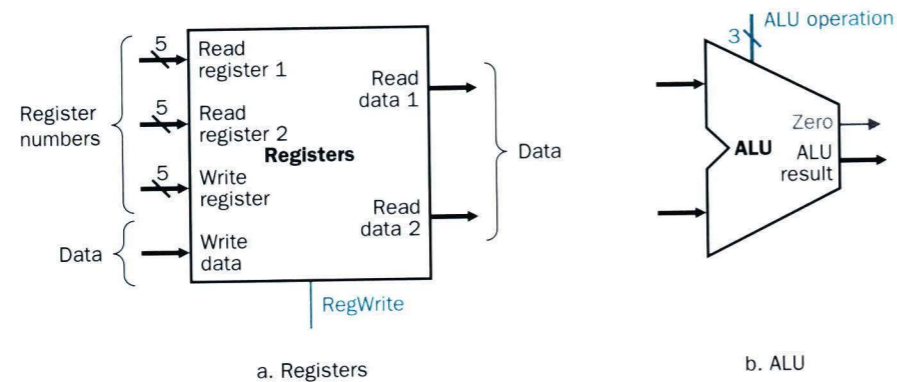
Register numbers

5

Read register 1

5

Read register 2

5

Write register

Registers

Read data 1

Read data 2

Data

Data

Write data

RegWrite

a. Registers

3

ALU operation

ALU

Zero

ALU result

b. ALU